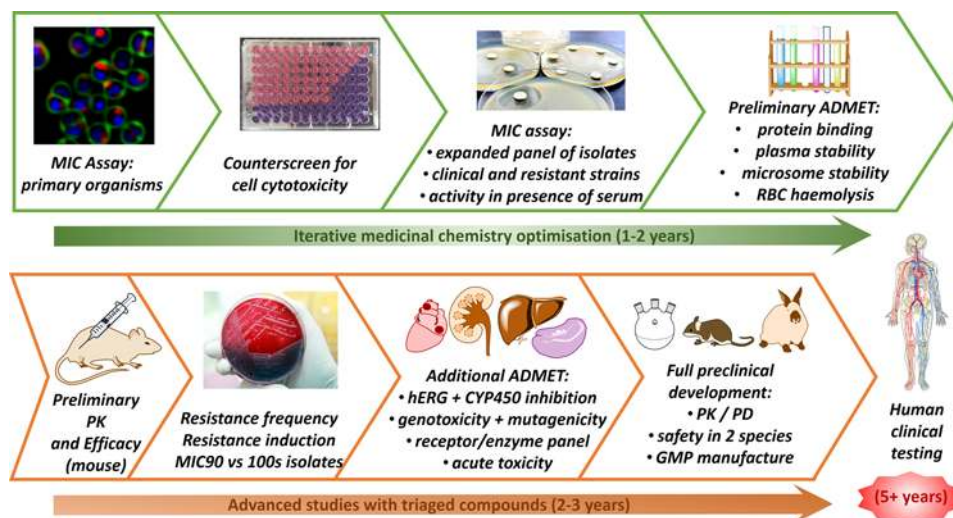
MIC Assay: primary organisms

Counterscreen for cell cytotoxicity

MIC assay:
• expanded panel of isolates
• clinical and resistant strains
• activity in presence of serum

Preliminary ADMET:
• protein binding
• plasma stability
• microsome stability
• RBC haemolysis

Iterative medicinal chemistry optimisation (1-2 years)

Preliminary PK and Efficacy (mouse)

Resistance frequency
Resistance induction
MIC90 vs 100s isolates

Additional ADMET:
• hERG + CYP450 inhibition
• genotoxicity + mutagenicity
• receptor/enzyme panel
• acute toxicity

Full preclinical development:
• PK / PD
• safety in 2 species
• GMP manufacture

Human clinical testing

Advanced studies with triaged compounds (2-3 years)

(5+ years)